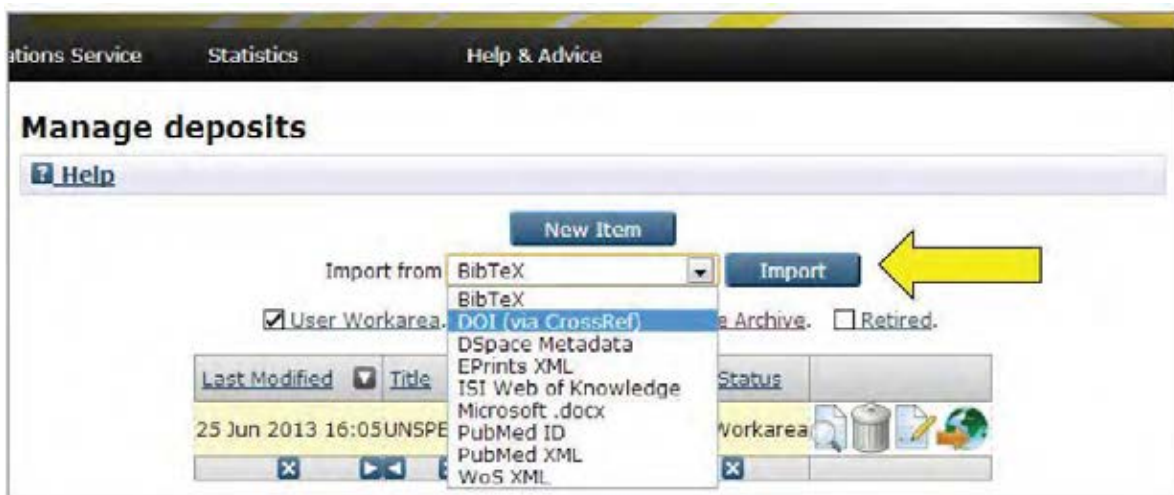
ations Service Statistics Help & Advice

Manage deposits

Help

New Item

Import from BibTeX Import

BibTeX
DOI (via CrossRef)
DSpace Metadata
EPrints XML
ISI Web of Knowledge
Microsoft .docx
PubMed ID
PubMed XML
WoS XML

User Workarea. e Archive. Retired.

| Last Modified | Title | Status |
|---|---|---|
| 25 Jun 2013 16:05 | UNSPE | Workarea |